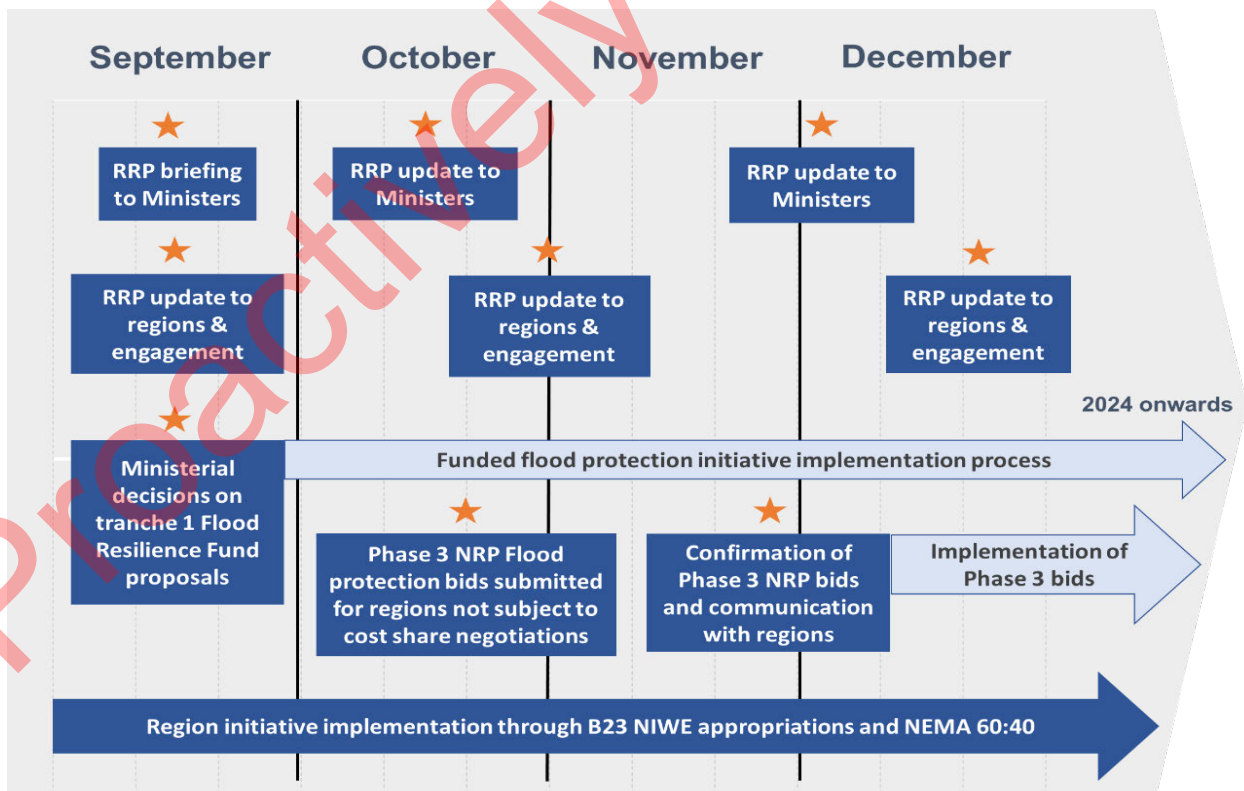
September October November December

RRP briefing to Ministers

RRP update to Ministers

RRP update to Ministers

RRP update to regions & engagement

RRP update to regions & engagement

RRP update to regions & engagement

2024 onwards

Ministerial decisions on tranche 1 Flood Resilience Fund proposals

Funded flood protection initiative implementation process

Phase 3 NRP Flood protection bids submitted for regions not subject to cost share negotiations

Confirmation of Phase 3 NRP bids and communication with regions

Implementation of Phase 3 bids

Region initiative implementation through B23 NIWE appropriations and NEMA 60:40

Proactively